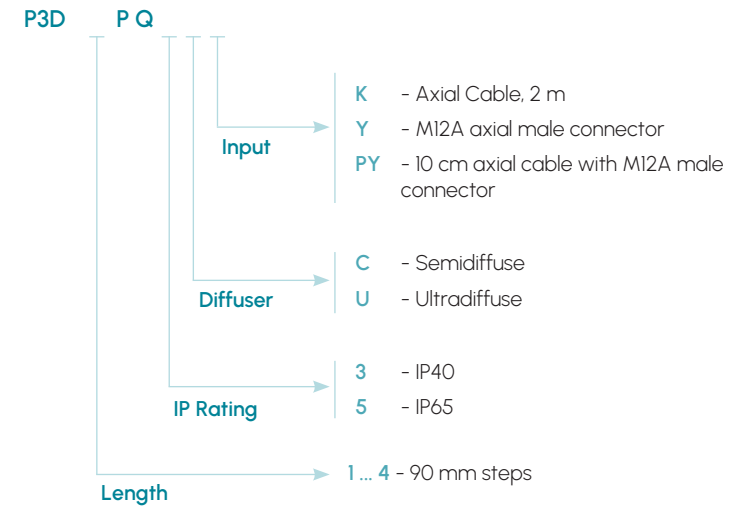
P3D P Q

Input

K - Axial Cable, 2 m
Y - M12A axial male connector
PY - 10 cm axial cable with M12A male connector

Diffuser

C - Semidiffuse
U - Ultradiffuse

IP Rating

3 - IP40
5 - IP65

Length

1 ... 4 - 90 mm steps